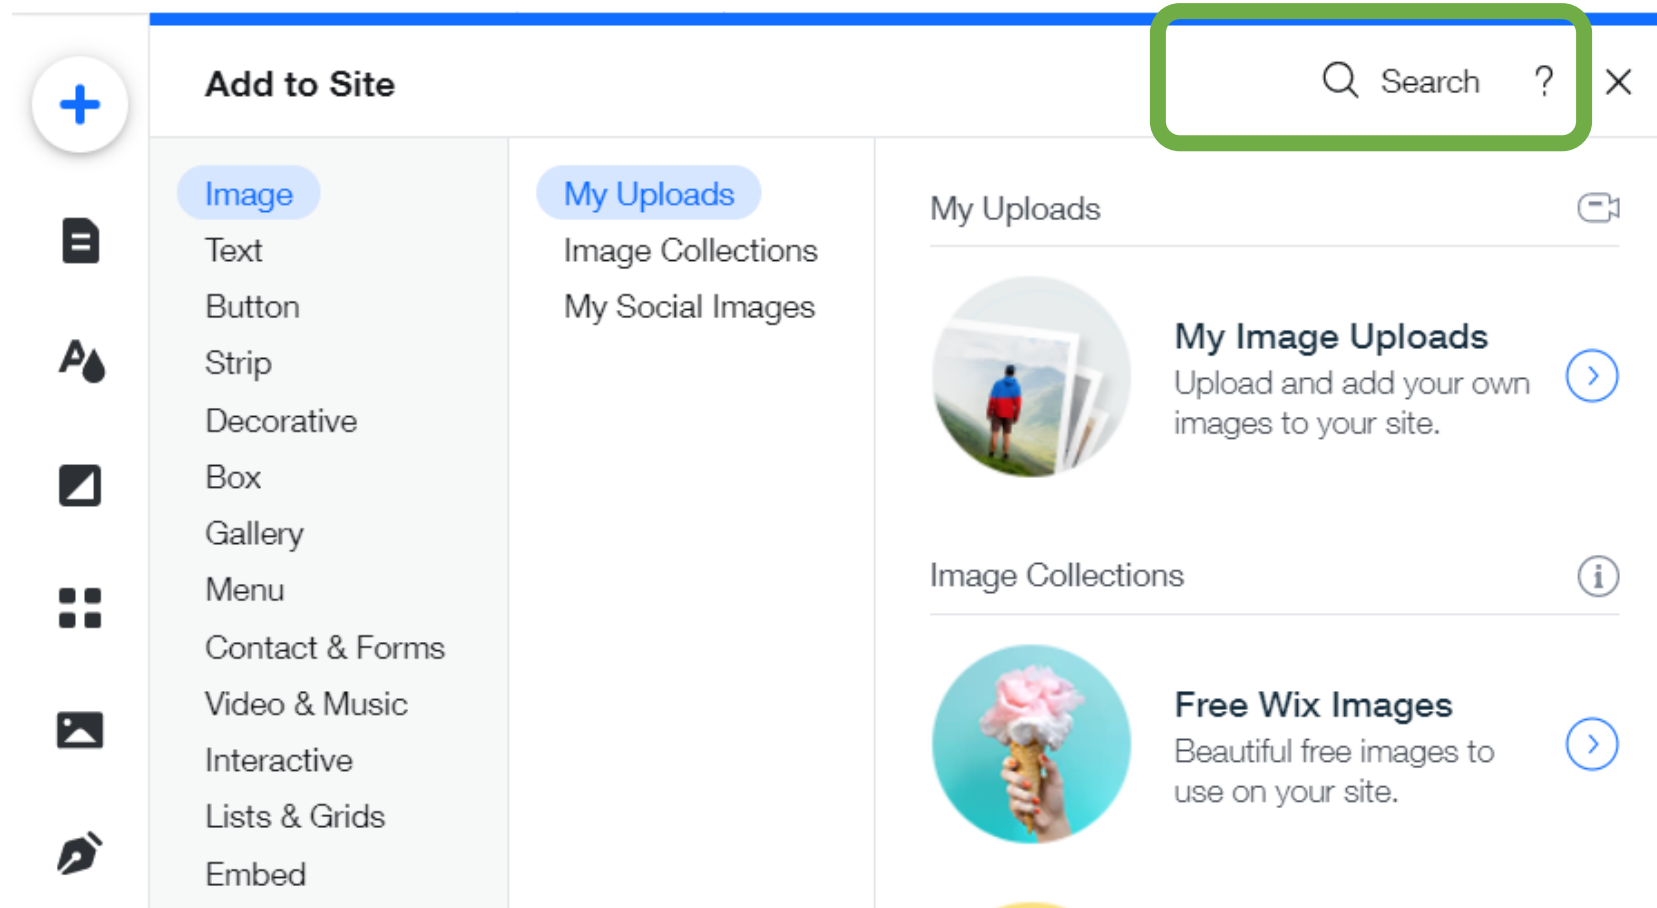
Add to Site

Search ?

Image
Text
Button
Strip
Decorative
Box
Gallery
Menu
Contact & Forms
Video & Music
Interactive
Lists & Grids
Embed

My Uploads
Image Collections
My Social Images

My Uploads

My Image Uploads
Upload and add your own images to your site.

Image Collections

Free Wix Images
Beautiful free images to use on your site.